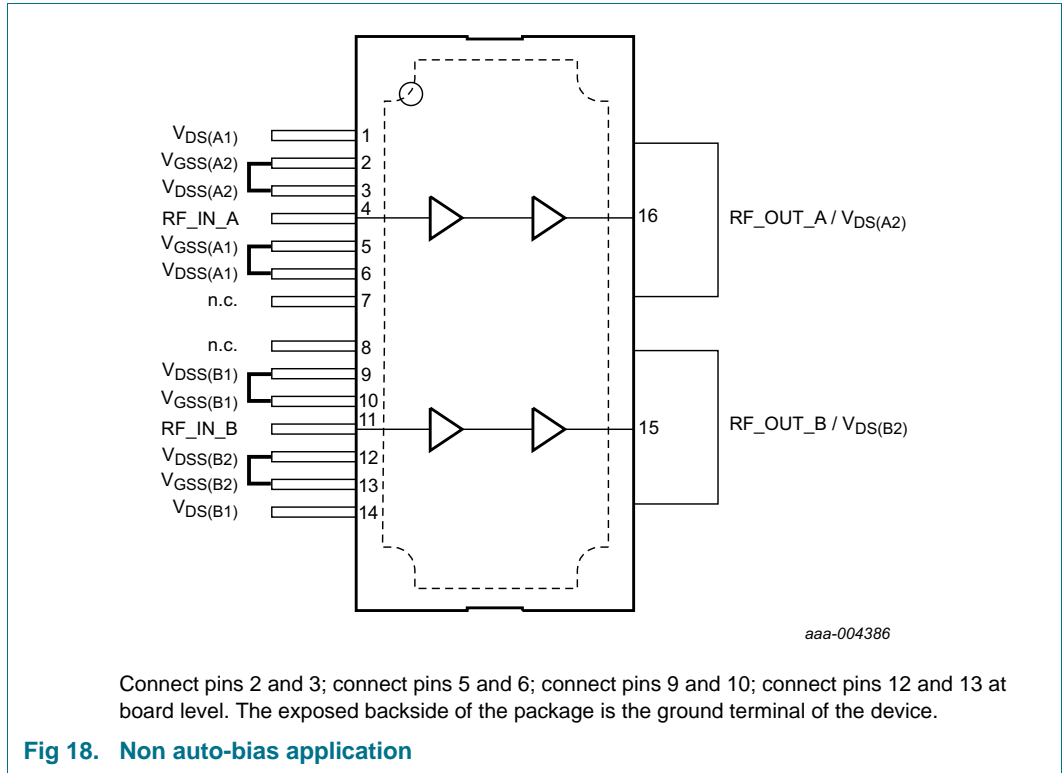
$V_{DS(A1)}$ 1
$V_{GSS(A2)}$ 2
$V_{DSS(A2)}$ 3
RF_IN_A 4
$V_{GSS(A1)}$ 5
$V_{DSS(A1)}$ 6
n.c. 7
n.c. 8
$V_{DSS(B1)}$ 9
$V_{GSS(B1)}$ 10
RF_IN_B 11
$V_{DSS(B2)}$ 12
$V_{GSS(B2)}$ 13
$V_{DS(B1)}$ 14

16 RF_OUT_A / $V_{DS(A2)}$
15 RF_OUT_B / $V_{DS(B2)}$

aaa-004386

Connect pins 2 and 3; connect pins 5 and 6; connect pins 9 and 10; connect pins 12 and 13 at board level. The exposed backside of the package is the ground terminal of the device.

Fig 18. Non auto-bias application